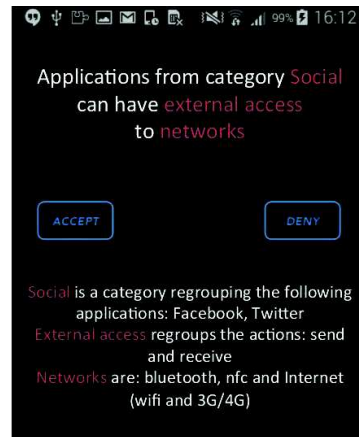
99% 16:12

Applications from category Social can have external access to networks

ACCEPT

DENY

Social is a category regrouping the following applications: Facebook, Twitter
External access regroups the actions: send and receive
Networks are: bluetooth, nfc and Internet (wifi and 3G/4G)